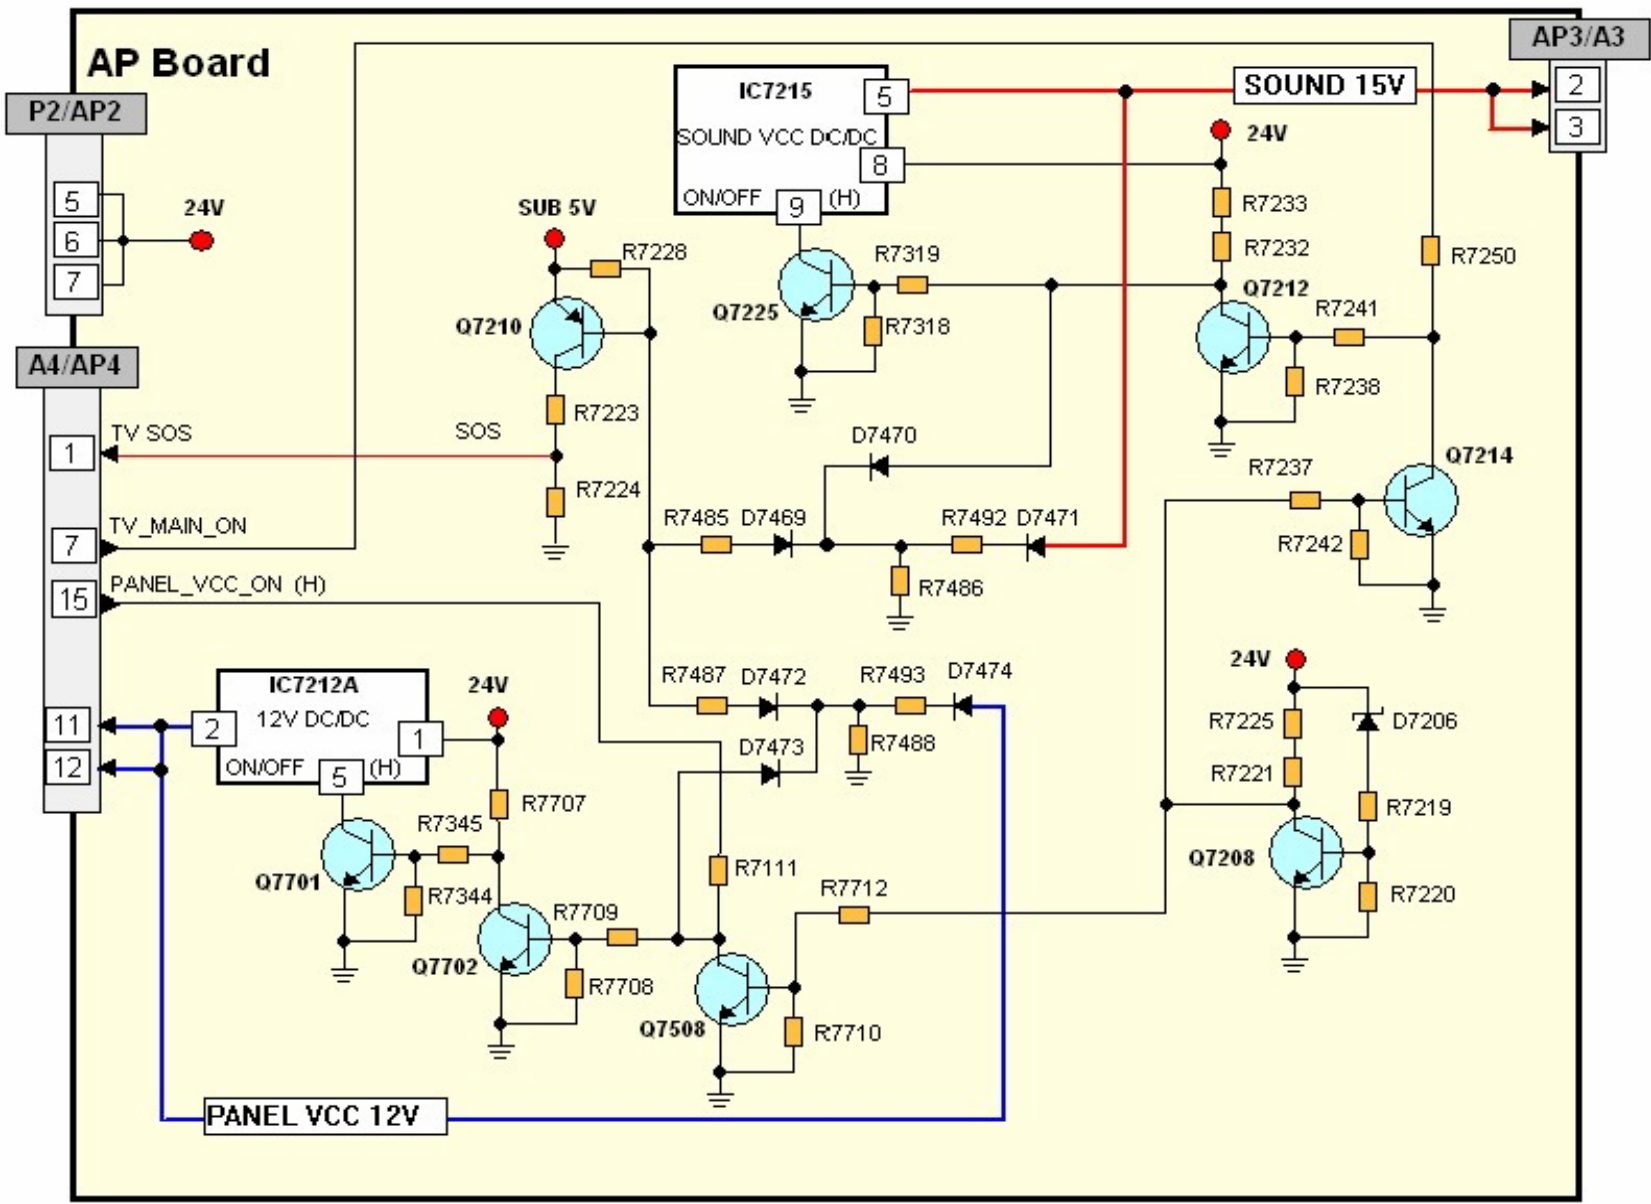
AP Board

P2/AP2
5
6
7
24V

A4/AP4
1
TV SOS
SOS
7
TV_MAIN_ON
15
PANEL_VCC_ON (H)
11
12

IC7215
SOUND VCC DC/DC
ON/OFF
5
8
9
(H)

SOUND 15V

AP3/A3
2
3

24V
R7233
R7232
R7250
Q7212
R7241
R7238

SUB 5V
R7228
Q7210
R7223
R7224

Q7225
R7319
R7318

D7470
R7485
D7469
R7492
D7471
R7486

R7237
Q7214
R7242

IC7212A
12V DC/DC
ON/OFF
2
1
5
(H)
24V
R7707
R7345
Q7701
R7344
Q7702
R7709
R7708

R7487
D7472
R7493
D7474
D7473
R7488
R7111
R7712
Q7508
R7710

24V
R7225
D7206
R7221
R7219
Q7208
R7220

PANEL VCC 12V